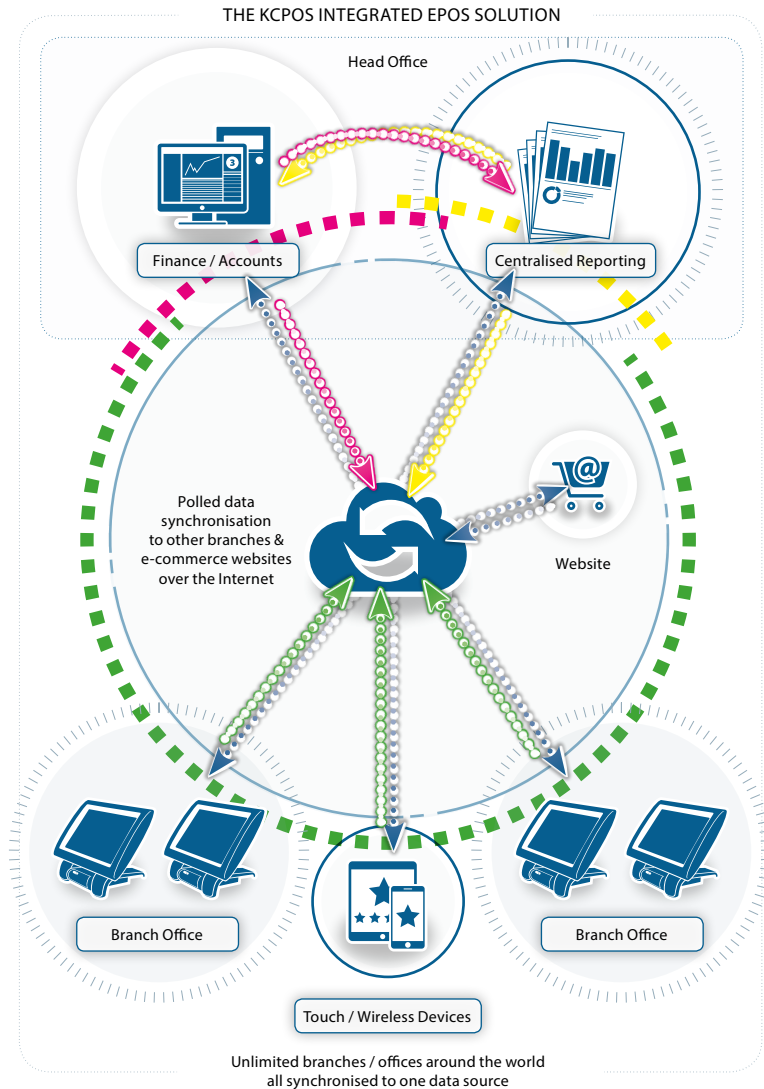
THE KCPOS INTEGRATED EPOS SOLUTION

Head Office

Finance / Accounts

Centralised Reporting

Polled data synchronisation to other branches & e-commerce websites over the Internet

Website

Branch Office

Branch Office

Touch / Wireless Devices

Unlimited branches / offices around the world all synchronised to one data source